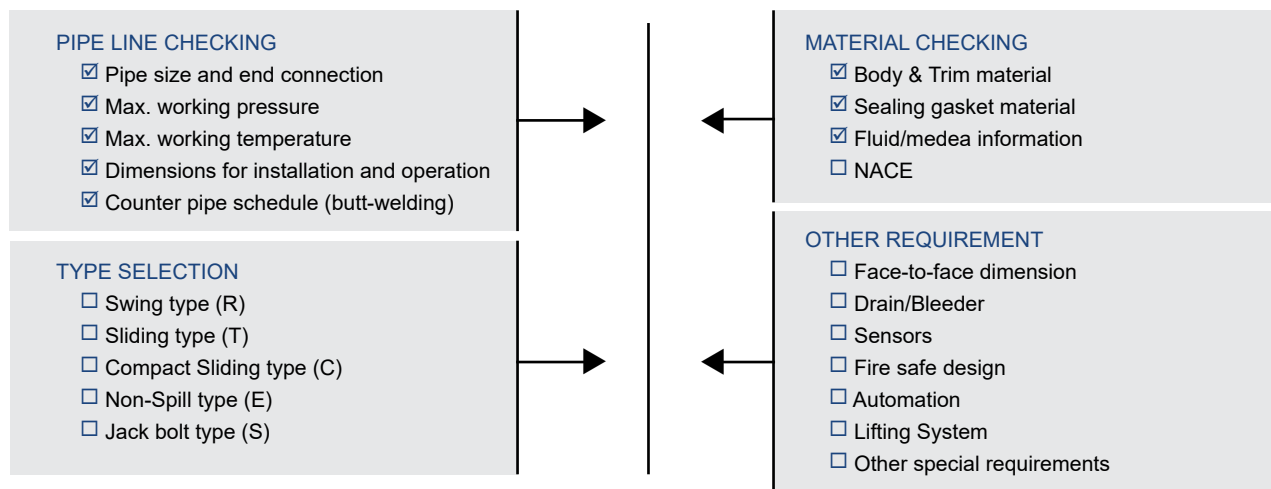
PIPE LINE CHECKING
☑ Pipe size and end connection
☑ Max. working pressure
☑ Max. working temperature
☑ Dimensions for installation and operation
☑ Counter pipe schedule (butt-welding)

TYPE SELECTION
☐ Swing type (R)
☐ Sliding type (T)
☐ Compact Sliding type (C)
☐ Non-Spill type (E)
☐ Jack bolt type (S)

MATERIAL CHECKING
☑ Body & Trim material
☑ Sealing gasket material
☑ Fluid/medea information
☐ NACE

OTHER REQUIREMENT
☐ Face-to-face dimension
☐ Drain/Bleeder
☐ Sensors
☐ Fire safe design
☐ Automation
☐ Lifting System
☐ Other special requirements